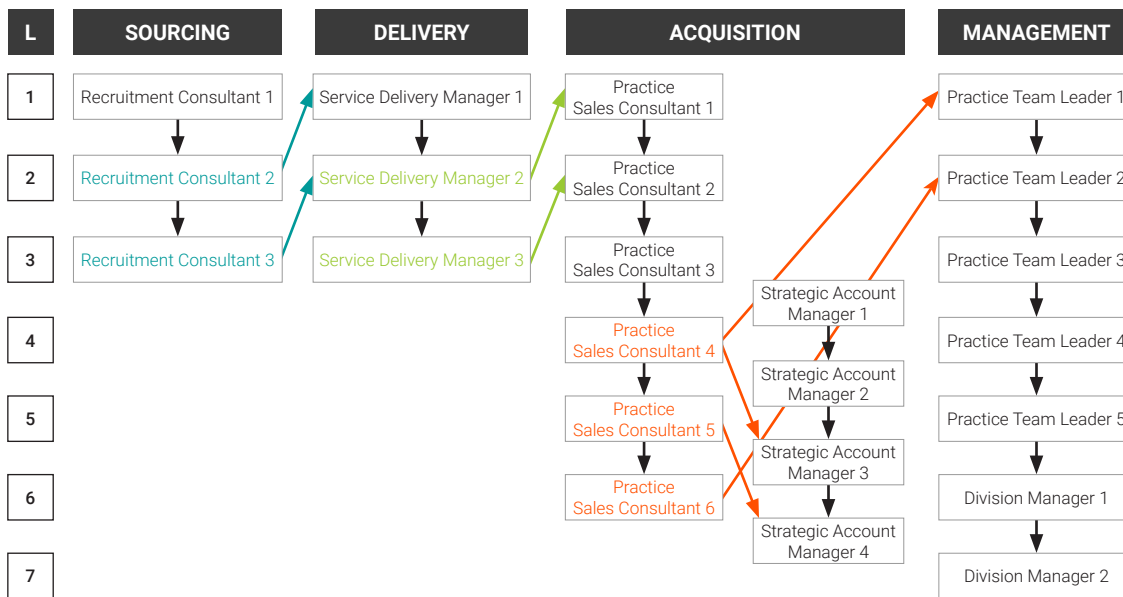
L

SOURCING

DELIVERY

ACQUISITION

MANAGEMENT

1

Recruitment Consultant 1

Service Delivery Manager 1

Practice Sales Consultant 1

Practice Team Leader 1

2

Recruitment Consultant 2

Service Delivery Manager 2

Practice Sales Consultant 2

Practice Team Leader 2

3

Recruitment Consultant 3

Service Delivery Manager 3

Practice Sales Consultant 3

Strategic Account Manager 1

Practice Team Leader 3

4

Practice Sales Consultant 4

Strategic Account Manager 2

Practice Team Leader 4

5

Practice Sales Consultant 5

Strategic Account Manager 3

Practice Team Leader 5

6

Practice Sales Consultant 6

Strategic Account Manager 4

Division Manager 1

7

Division Manager 2